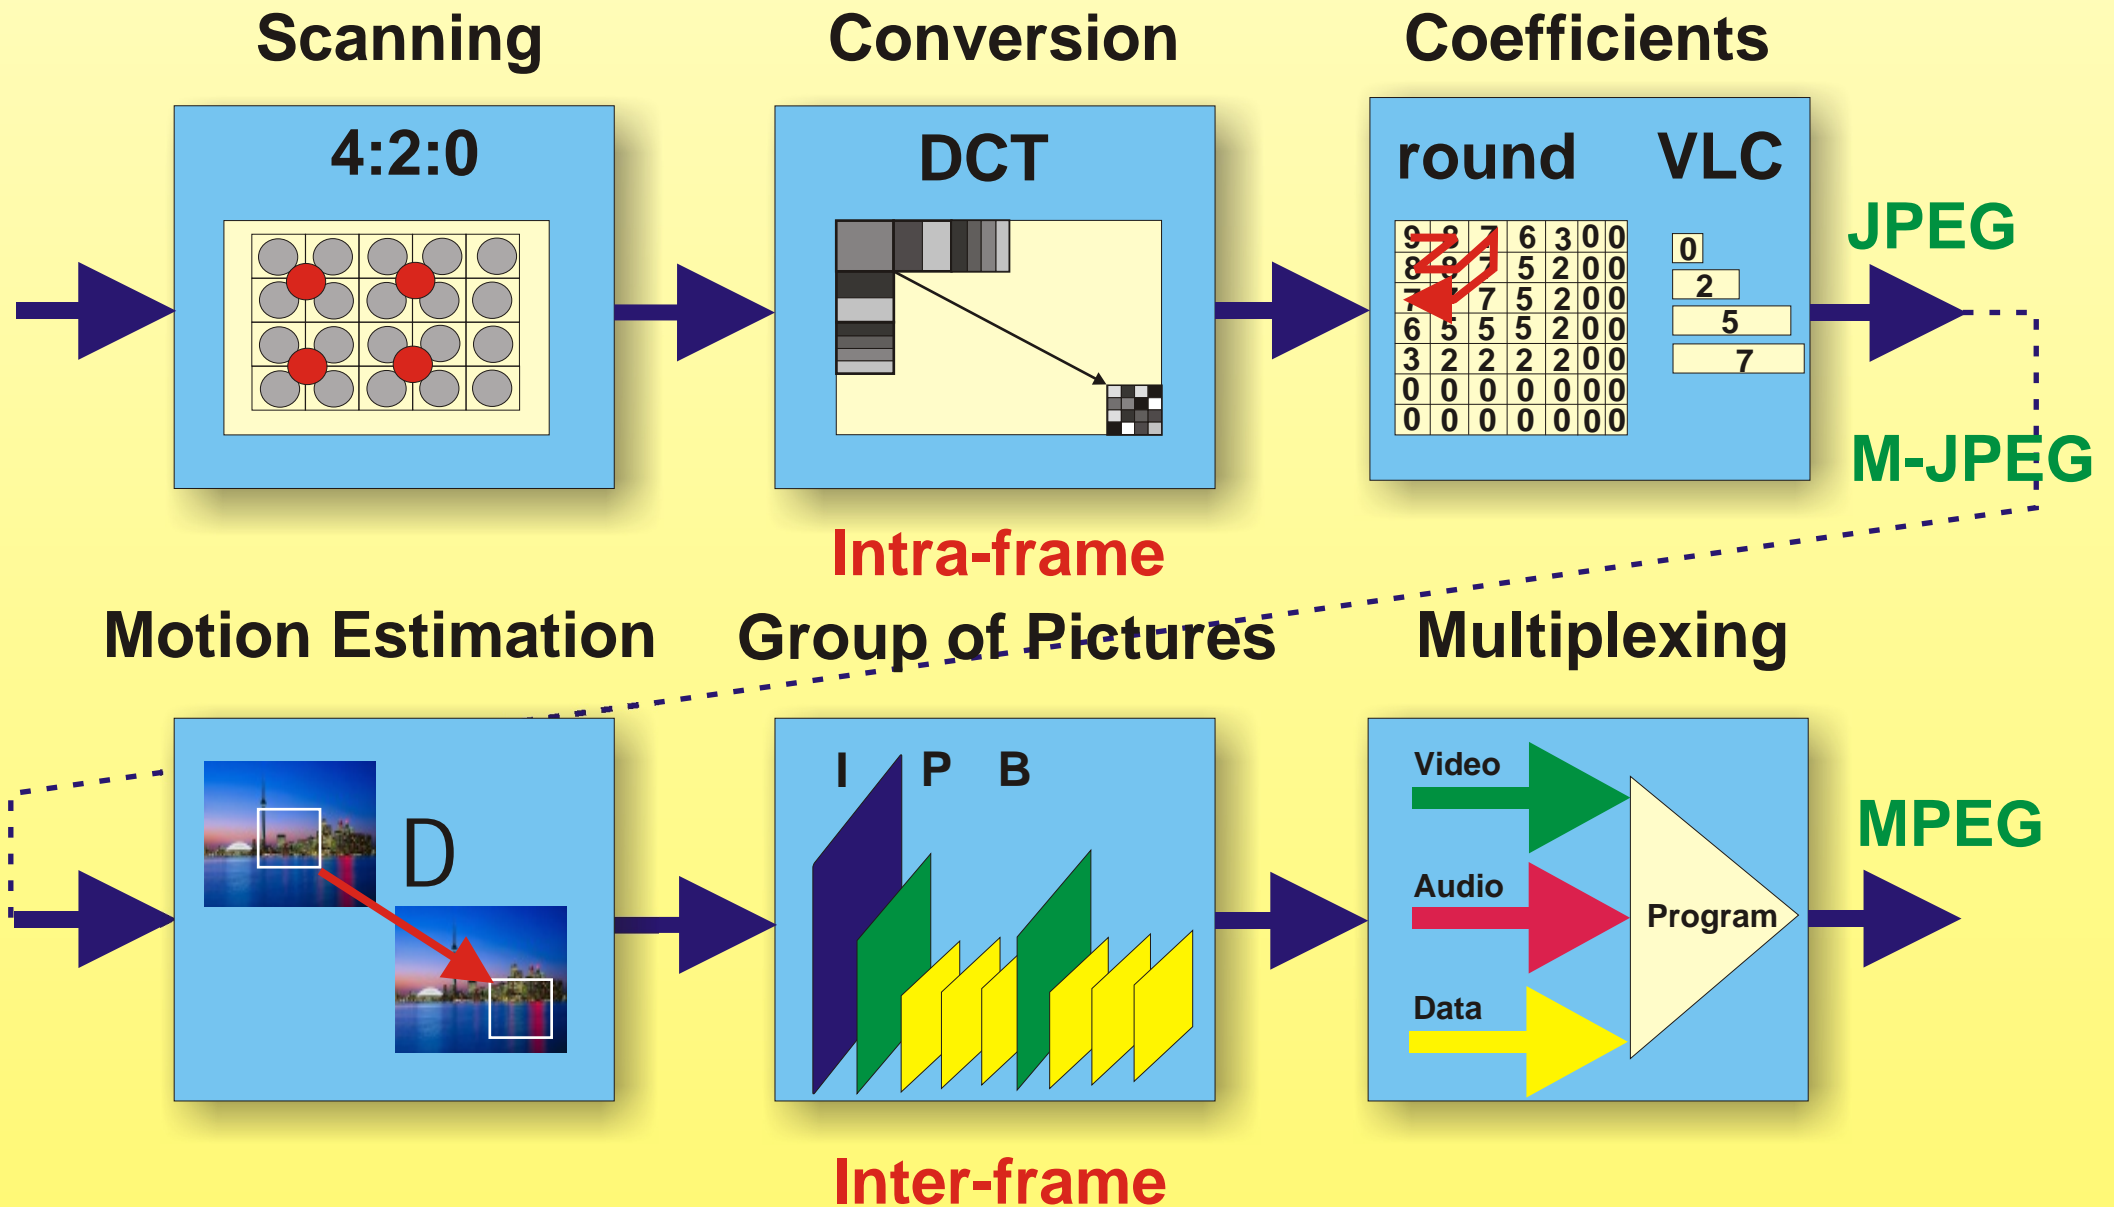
Scanning

Conversion

Coefficients

4:2:0

DCT

round

VLC

| 9 | 8 | 7 | 6 | 3 | 0 | 0 |
|---|---|---|---|---|---|---|
| 8 | 8 | 7 | 5 | 2 | 0 | 0 |
| 7 | 7 | 7 | 5 | 2 | 0 | 0 |
| 6 | 5 | 5 | 5 | 2 | 0 | 0 |
| 3 | 2 | 2 | 2 | 2 | 0 | 0 |
| 0 | 0 | 0 | 0 | 0 | 0 | 0 |
| 0 | 0 | 0 | 0 | 0 | 0 | 0 |

0
2
5
7

JPEG

M-JPEG

Intra-frame

Motion Estimation

Group of Pictures

Multiplexing

D

I P B

Video

Audio

Data

Program

MPEG

Inter-frame